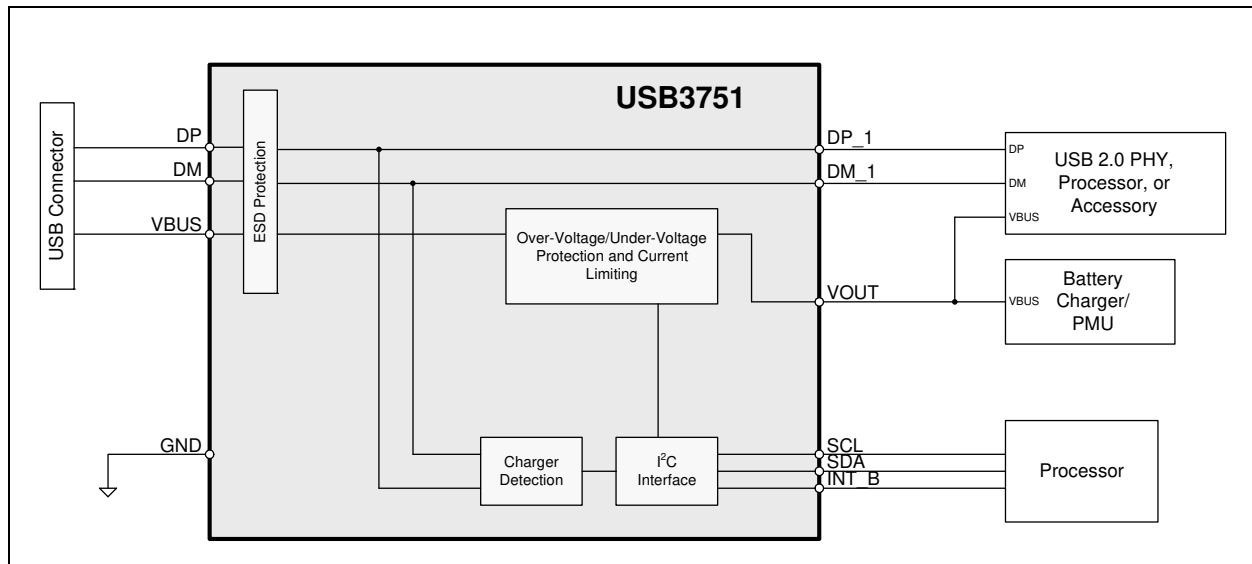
USB3751

USB Connector

DP

DM

VBUS

ESD Protection

DP_1

DM_1

DP

DM

VBUS

USB 2.0 PHY, Processor, or Accessory

Over-Voltage/Under-Voltage Protection and Current Limiting

VOUT

VBUS

Battery Charger/ PMU

GND

Charger Detection

I$^2$C Interface

SCL

SDA

INT_B

Processor